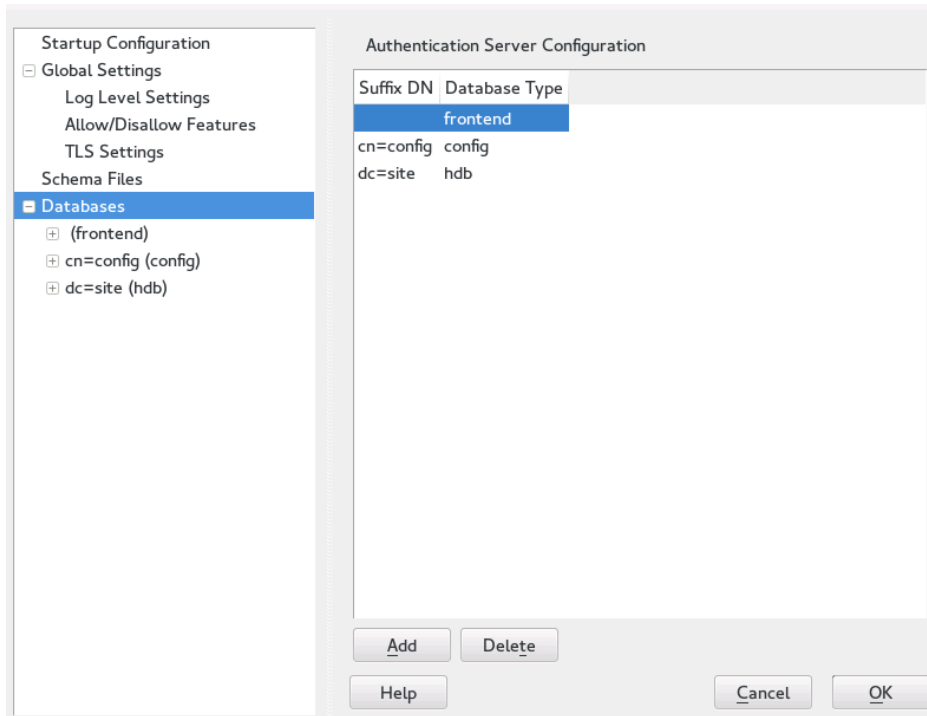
Startup Configuration
Global Settings
Log Level Settings
Allow/Disallow Features
TLS Settings
Schema Files
Databases
(frontend)
cn=config (config)
dc=site (hdb)

Authentication Server Configuration

| Suffix DN | Database Type |
|---|---|
| | frontend |
| cn=config | config |
| dc=site | hdb |

Add
Delete
Help
Cancel
OK